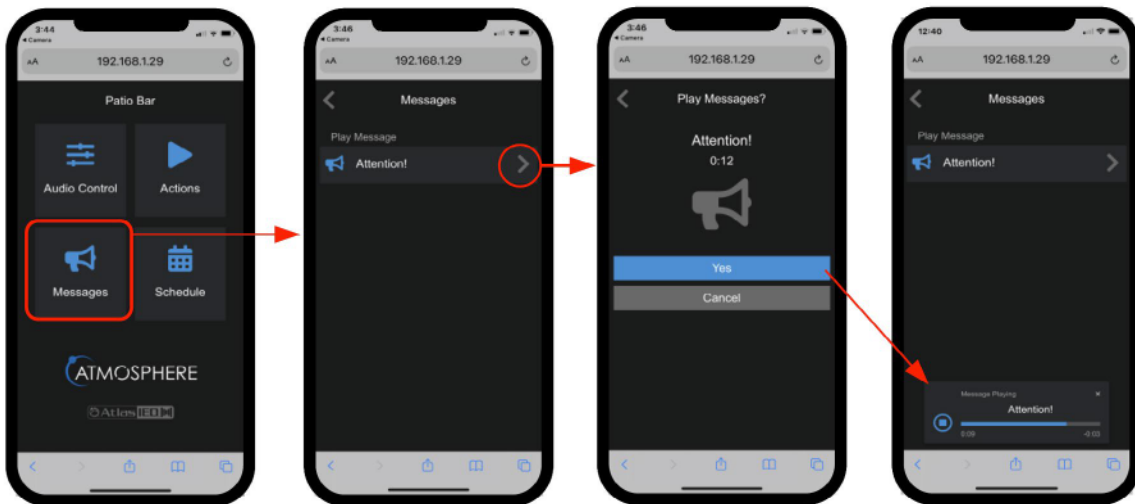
3:44
◂ Camera
AA 192.168.1.29

Patio Bar

Audio Control

Actions

Messages

Schedule

ATMOSPHERE

AtlasIED

3:46
◂ Camera
AA 192.168.1.29

Messages

Play Message

Attention!

3:46
◂ Camera
AA 192.168.1.29

Play Messages?

Attention!

0:12

Yes

Cancel

12:40
AA 192.168.1.29

Messages

Play Message

Attention!

Message Playing

×

Attention!

0:09

-0:03